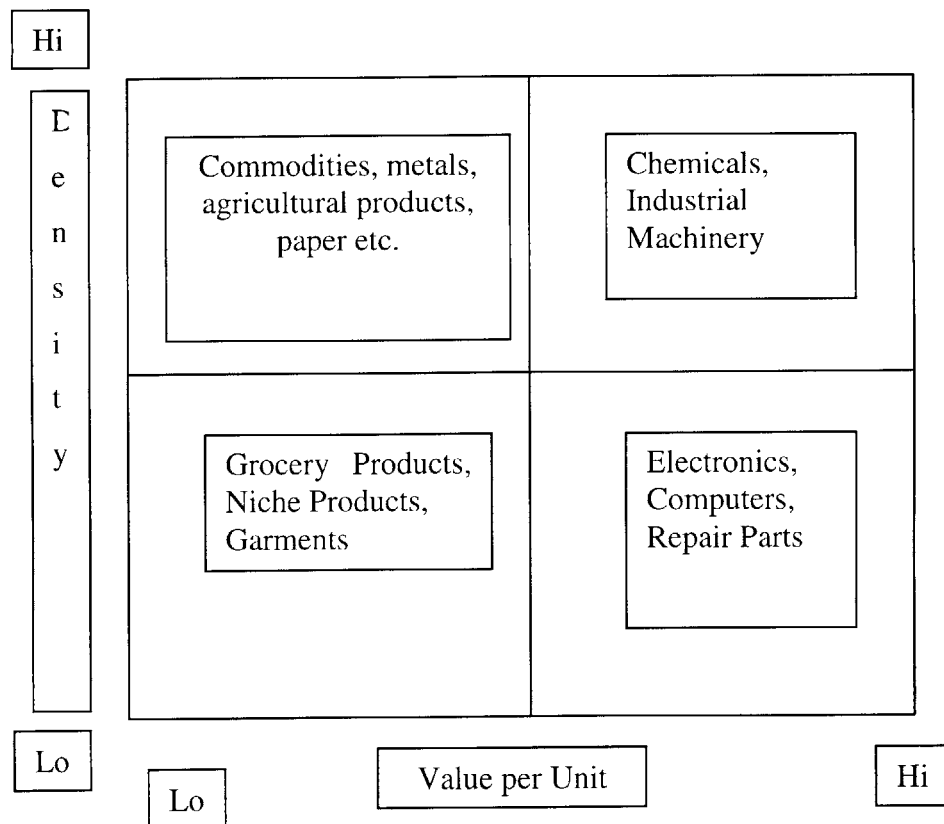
Hi

Density

Commodities, metals, agricultural products, paper etc.

Chemicals, Industrial Machinery

Grocery Products, Niche Products, Garments

Electronics, Computers, Repair Parts

Lo

Lo

Value per Unit

Hi